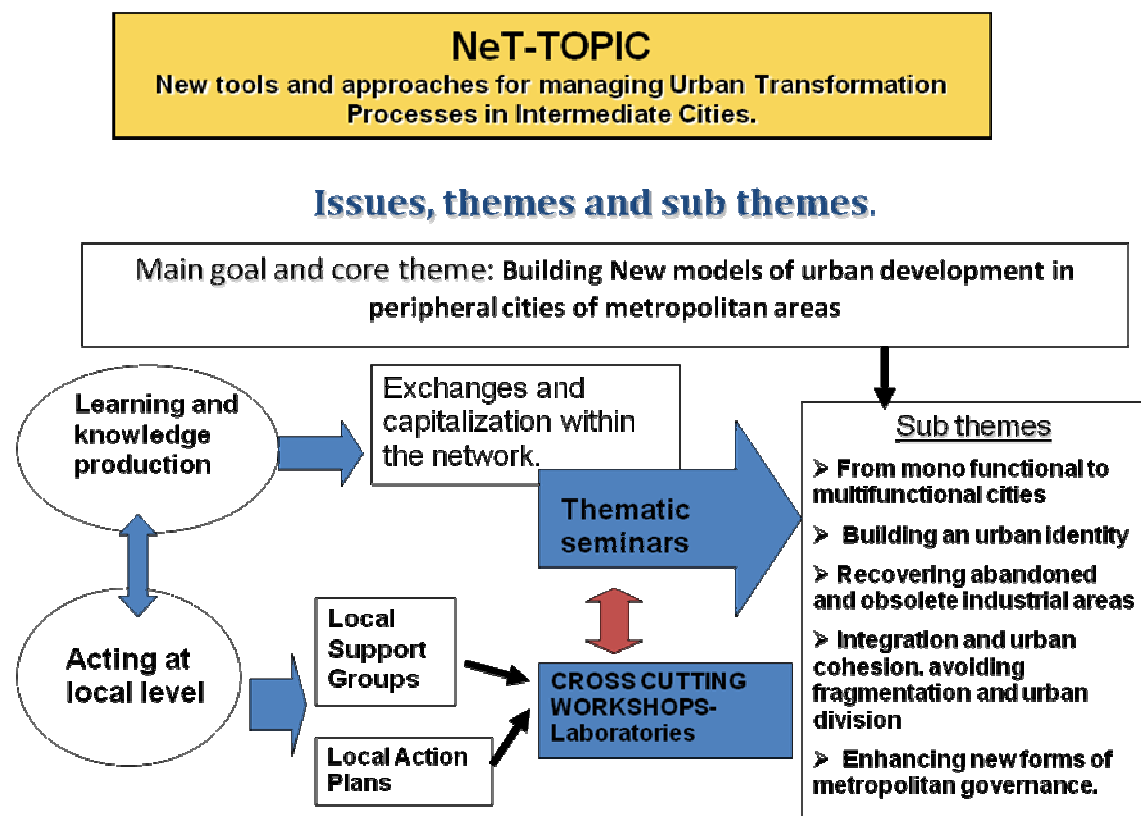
NeT-TOPIC
New tools and approaches for managing Urban Transformation Processes in Intermediate Cities.

Issues, themes and sub themes.

Main goal and core theme: Building New models of urban development in peripheral cities of metropolitan areas

Learning and knowledge production

Exchanges and capitalization within the network.

Thematic seminars

Acting at local level

Local Support Groups

Local Action Plans

CROSS CUTTING WORKSHOPS-Laboratories

Sub themes

➢ From mono functional to multifunctional cities

➢ Building an urban identity

➢ Recovering abandoned and obsolete industrial areas

➢ Integration and urban cohesion, avoiding fragmentation and urban division

➢ Enhancing new forms of metropolitan governance.